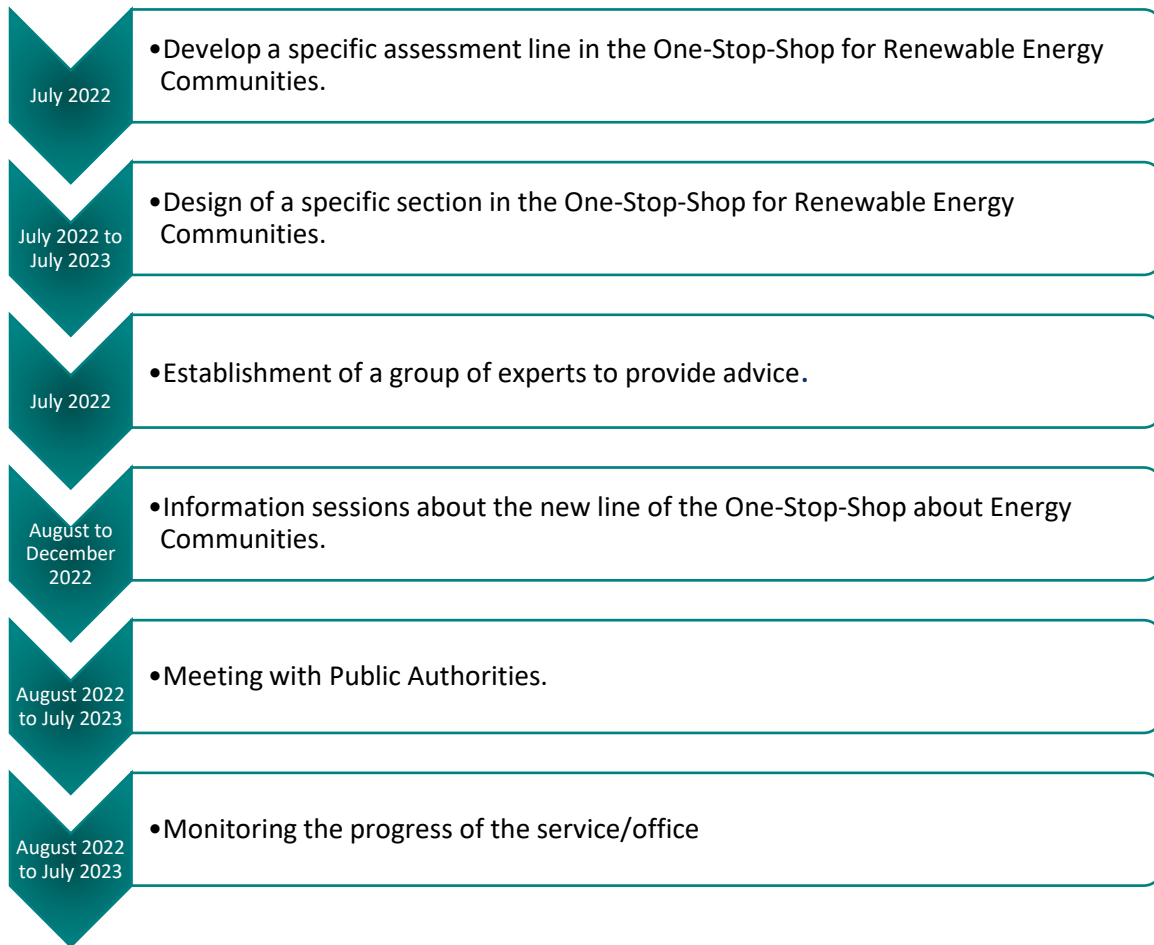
July 2022

•Develop a specific assessment line in the One-Stop-Shop for Renewable Energy Communities.

July 2022 to July 2023

•Design of a specific section in the One-Stop-Shop for Renewable Energy Communities.

July 2022

•Establishment of a group of experts to provide advice.

August to December 2022

•Information sessions about the new line of the One-Stop-Shop about Energy Communities.

August 2022 to July 2023

•Meeting with Public Authorities.

August 2022 to July 2023

•Monitoring the progress of the service/office